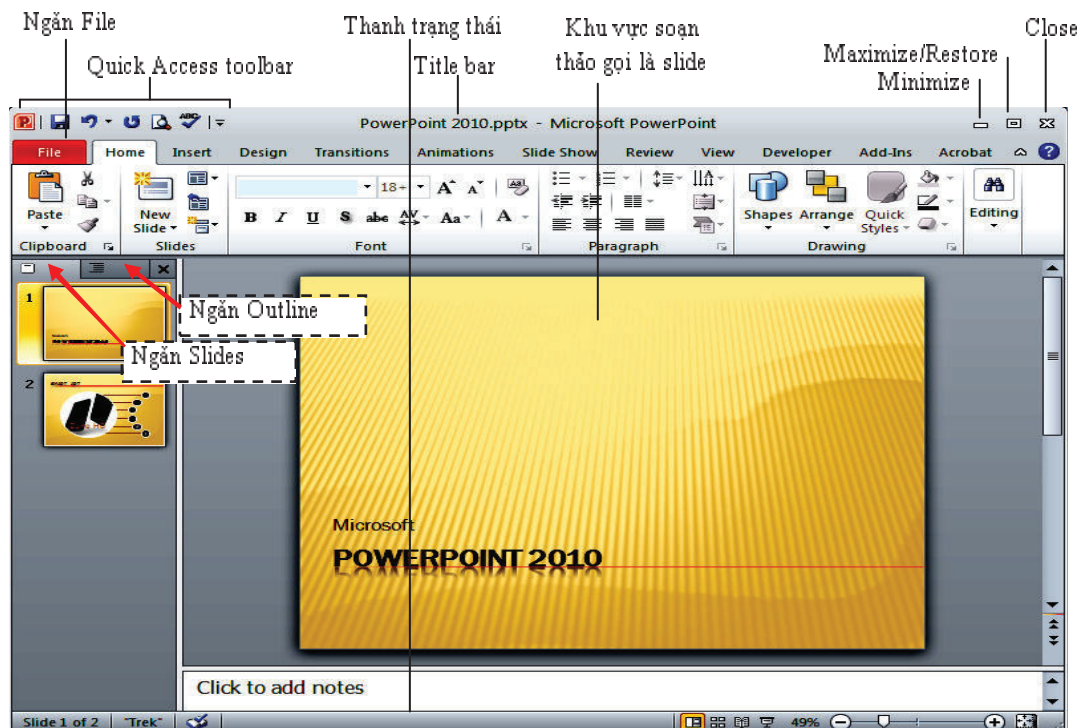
Ngăn File

Quick Access toolbar

Thanh trạng thái

Title bar

Khu vực soạn thảo gọi là slide

Maximize/Restore

Minimize

Close

PowerPoint 2010.pptx - Microsoft PowerPoint

File | Home | Insert | Design | Transitions | Animations | Slide Show | Review | View | Developer | Add-Ins | Acrobat

Paste

New Slide

Clipboard

Slides

18

B I U S abc AV Aa A

Font

Paragraph

Shapes Arrange Quick Styles

Drawing

Editing

Ngăn Outline

Ngăn Slides

1

2

Microsoft

POWERPOINT 2010

Click to add notes

Slide 1 of 2 | "Trek" | 49%